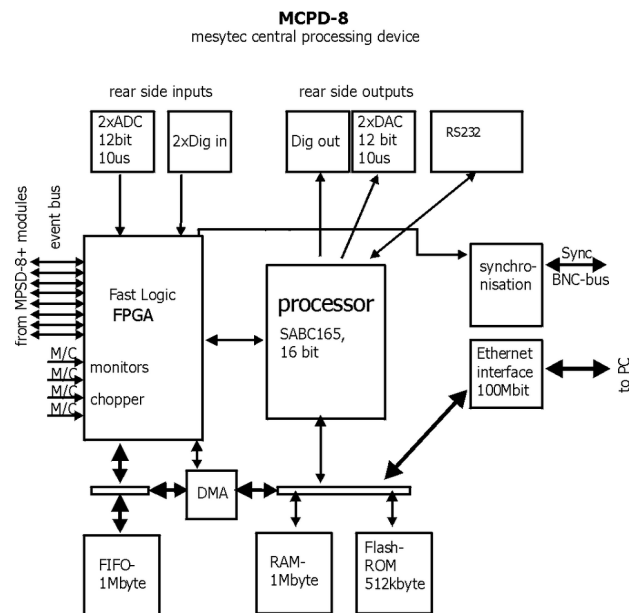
MCPD-8
mesytec central processing device

rear side inputs

2xADC 12bit 10us

2xDig in

rear side outputs

Dig out

2xDAC 12 bit 10us

RS232

from MPSD-8+ modules event bus

Fast Logic FPGA

M/C
M/C
M/C
M/C

monitors

chopper

processor

SABC165, 16 bit

synchro-nisation

Sync BNC-bus

Ethernet interface 100Mbit

to PC

DMA

FIFO-1Mbyte

RAM-1Mbyte

Flash-ROM 512kbyte